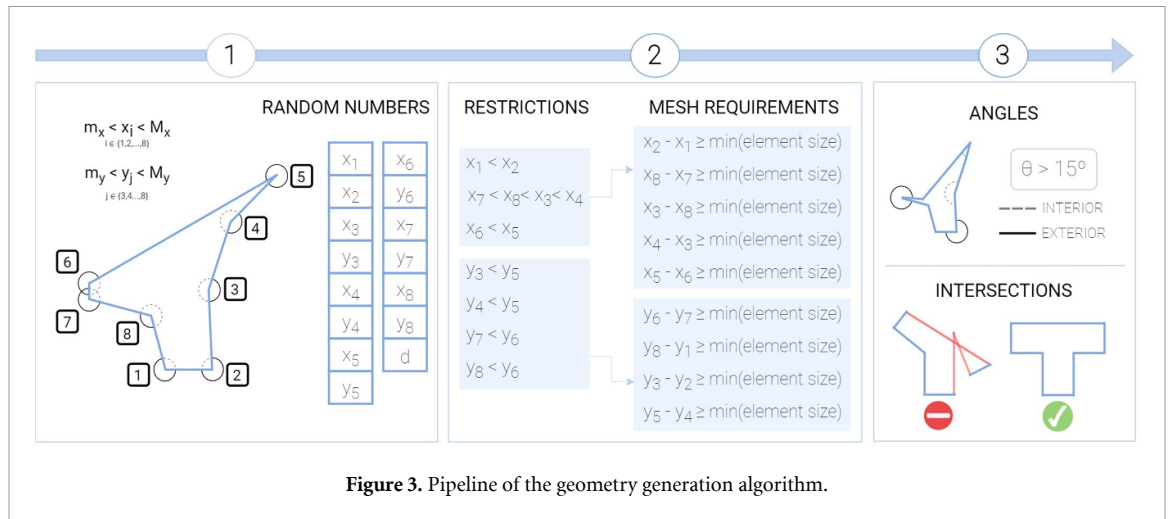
1

2

3

$m_x < x_i < M_x$
$i \in \{1,2,...,8\}$

$m_y < y_j < M_y$
$j \in \{3,4,...,8\}$

RANDOM NUMBERS

5
4
6
3
7
8
1
2

| $x_1$ | $x_6$ |
|---|---|
| $x_2$ | $y_6$ |
| $x_3$ | $x_7$ |
| $y_3$ | $y_7$ |
| $x_4$ | $x_8$ |
| $y_4$ | $y_8$ |
| $x_5$ | d |
| $y_5$ | |

RESTRICTIONS

$x_1 < x_2$
$x_7 < x_8 < x_3 < x_4$
$x_6 < x_5$

$y_3 < y_5$
$y_4 < y_5$
$y_7 < y_6$
$y_8 < y_6$

MESH REQUIREMENTS

$x_2 - x_1 \geq$ min(element size)
$x_8 - x_7 \geq$ min(element size)
$x_3 - x_8 \geq$ min(element size)
$x_4 - x_3 \geq$ min(element size)
$x_5 - x_6 \geq$ min(element size)

$y_6 - y_7 \geq$ min(element size)
$y_8 - y_1 \geq$ min(element size)
$y_3 - y_2 \geq$ min(element size)
$y_5 - y_4 \geq$ min(element size)

ANGLES

$\theta > 15°$

INTERIOR
EXTERIOR

INTERSECTIONS

**Figure 3.** Pipeline of the geometry generation algorithm.